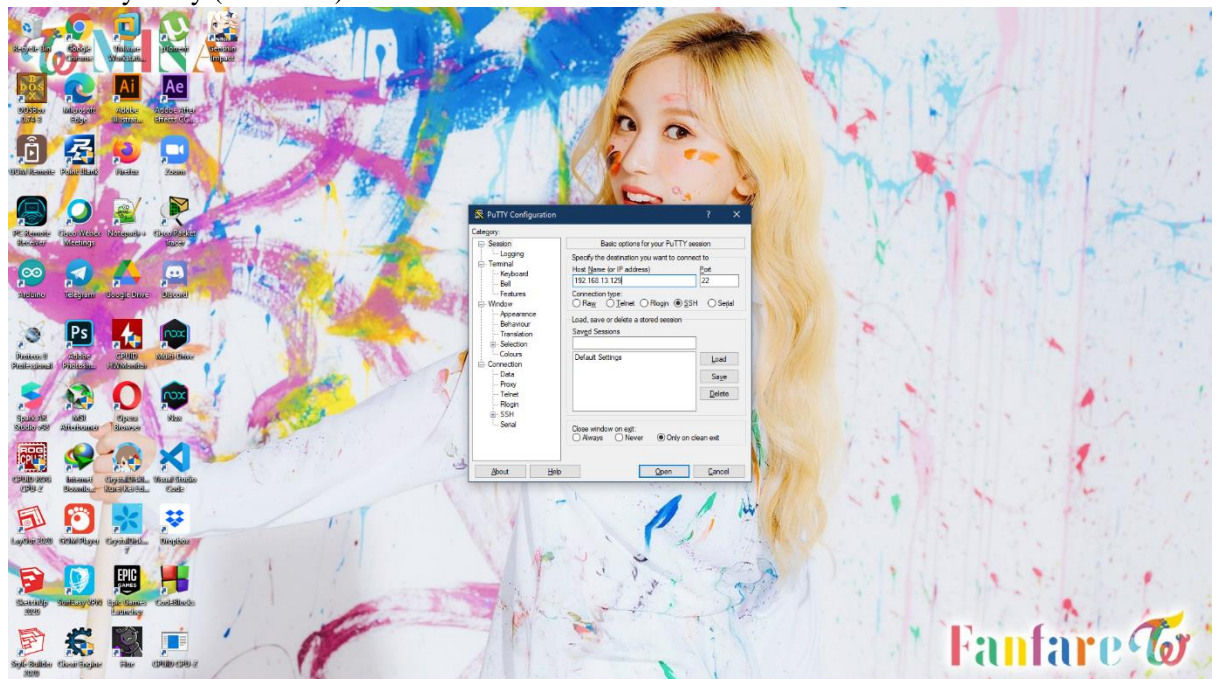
Recycle Bin Google Chrome VMware Workstation... uTorrent Genshin Impact

DOSBox 0.74-3 Microsoft Edge Adobe Illustrator... Adobe After Effects CC...

GOM Remote Point Blank Firefox Zoom

PC Remote Receiver Cisco Webex Meetings Notepad++ Cisco Packet Tracer

Arduino Telegram Google Drive Discord

Proteus 8 Professional Adobe Photosh... CPUID HWMonitor MultiDrive

Spark AR Studio v88 MSI Afterburner Opera Browser Nox

CPUID ROG CPU-Z Internet Downlo... CrystalDiskM... Visual Studio Code

LayOut 2020 GOM Player CrystalDiskI... Dropbox

SketchUp 2020 SurfEasy VPN Epic Games Launcher CodeBlocks

Style Builder 2020 Cheat Engine Nox CPUID CPU-Z

PuTTY Configuration ? ✕

Category:

Session
Logging
Terminal
Keyboard
Bell
Features
Window
Appearance
Behaviour
Translation
Selection
Colours
Connection
Data
Proxy
Telnet
Rlogin
SSH
Serial

Basic options for your PuTTY session

Specify the destination you want to connect to

Host Name (or IP address) Port

192.168.13.125 22

Connection type:
Raw Telnet Rlogin SSH Serial

Load, save or delete a stored session

Saved Sessions

Default Settings

Load

Save

Delete

Close window on exit:
Always Never Only on clean exit

About Help Open Cancel

Fanfare